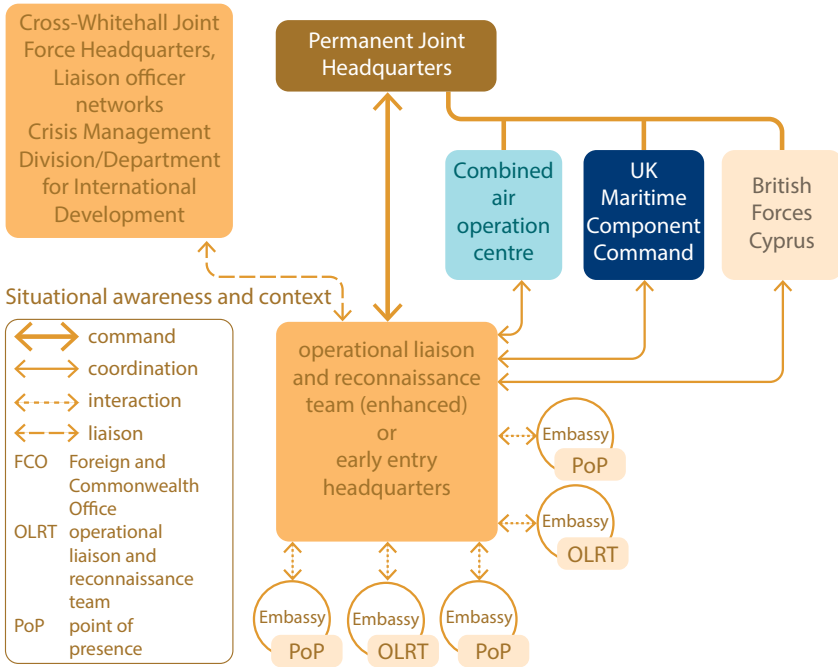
Cross-Whitehall Joint Force Headquarters, Liaison officer networks Crisis Management Division/Department for International Development

Permanent Joint Headquarters

Combined air operation centre

UK Maritime Component Command

British Forces Cyprus

Situational awareness and context

command
coordination
interaction
liaison
FCO Foreign and Commonwealth Office
OLRT operational liaison and reconnaissance team
PoP point of presence

operational liaison and reconnaissance team (enhanced) or early entry headquarters

Embassy
PoP

Embassy
OLRT

Embassy
PoP

Embassy
OLRT

Embassy
PoP